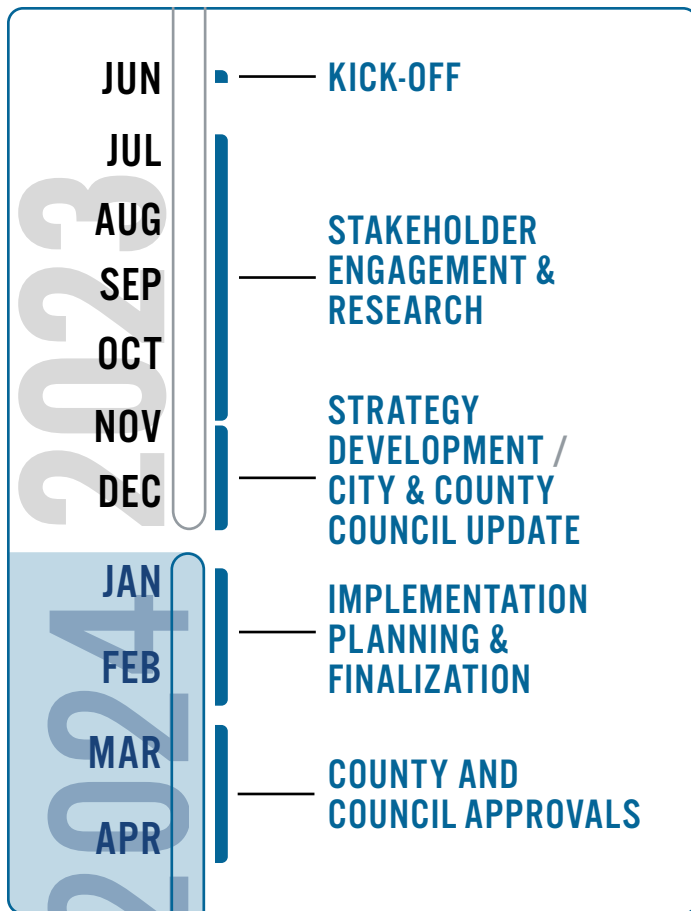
2023

JUN
JUL
AUG
SEP
OCT
NOV
DEC

KICK-OFF

STAKEHOLDER ENGAGEMENT & RESEARCH

STRATEGY DEVELOPMENT / CITY & COUNTY COUNCIL UPDATE

2024

JAN
FEB
MAR
APR

IMPLEMENTATION PLANNING & FINALIZATION

COUNTY AND COUNCIL APPROVALS